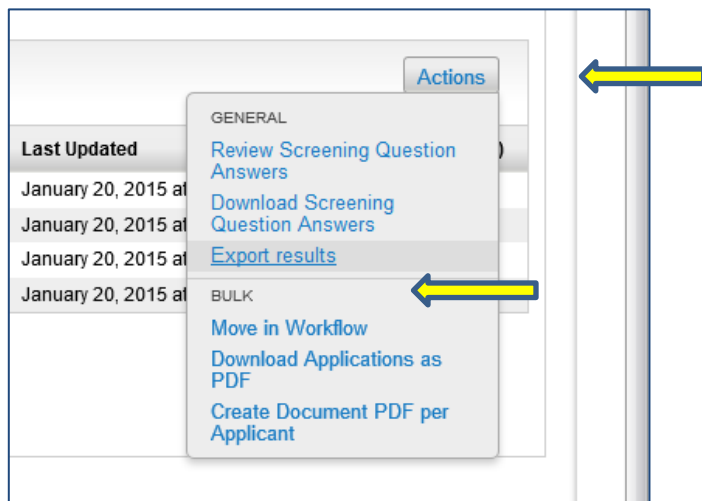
Actions

Last Updated
January 20, 2015 at
January 20, 2015 at
January 20, 2015 at
January 20, 2015 at

GENERAL
Review Screening Question Answers
Download Screening Question Answers
Export results
BULK
Move in Workflow
Download Applications as PDF
Create Document PDF per Applicant